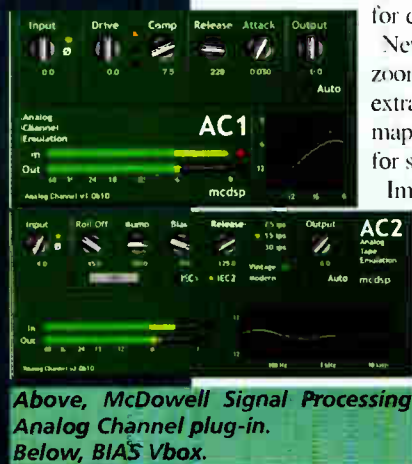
Input Drive Comp Release Attack Output

0.0 0.0 7.5 220 0.030 0.0

Auto

Analog Channel Emulation

AC1

In

Out

Analog Channel v1.0b10

mcdsp

Input Roll Off Bump Bias Release Output

7.5 ips

15 ips

30 ips

AC2

Analog Tape Emulation

NSC IEC2

Vintage

modern

Auto mcdsp

In

Out

Analog Channel v1.0b10

for c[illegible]

Nev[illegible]

zoom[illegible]

extra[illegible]

map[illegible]

for s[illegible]

Im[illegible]

Above, McDowell Signal Processing Analog Channel plug-in.
Below, BIAS Vbox.